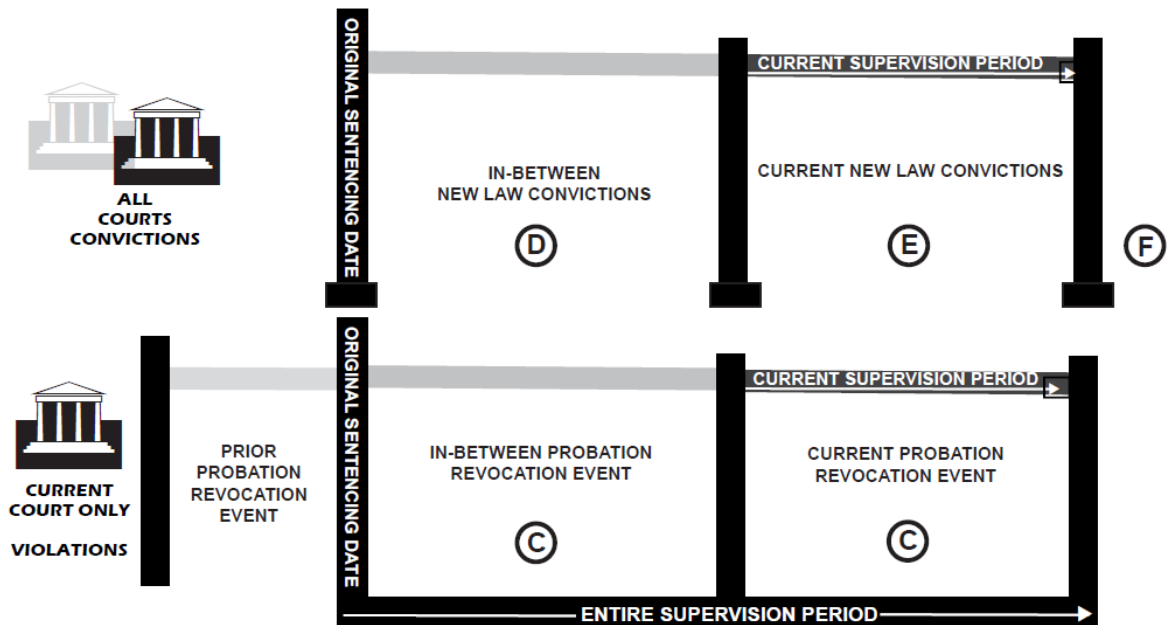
ALL COURTS CONVICTIONS

ORIGINAL SENTENCING DATE

CURRENT SUPERVISION PERIOD

IN-BETWEEN NEW LAW CONVICTIONS

D

CURRENT NEW LAW CONVICTIONS

E

F

CURRENT COURT ONLY

VIOLATIONS

PRIOR PROBATION REVOCATION EVENT

ORIGINAL SENTENCING DATE

CURRENT SUPERVISION PERIOD

IN-BETWEEN PROBATION REVOCATION EVENT

C

CURRENT PROBATION REVOCATION EVENT

C

ENTIRE SUPERVISION PERIOD